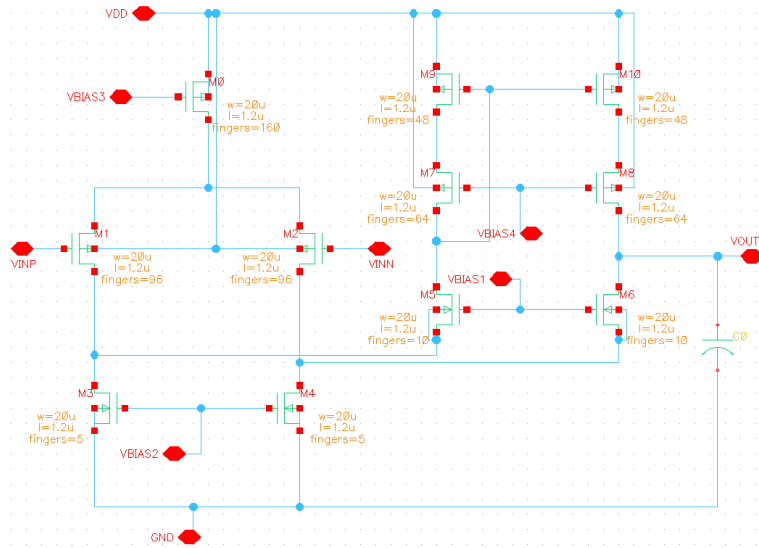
VDD

M0
VBIAS3
w=20u
l=1.2u
fingers=160

M9
w=20u
l=1.2u
fingers=48

M10
w=20u
l=1.2u
fingers=48

M7
w=20u
l=1.2u
fingers=64

M8
w=20u
l=1.2u
fingers=64

M1
VINP
w=20u
l=1.2u
fingers=96

M2
w=20u
l=1.2u
fingers=96
VINN

VBIAS4

VOUT

VBIAS1
M5
w=20u
l=1.2u
fingers=10

M6
w=20u
l=1.2u
fingers=10

C0

M3
w=20u
l=1.2u
fingers=5

M4
w=20u
l=1.2u
fingers=5

VBIAS2

GND